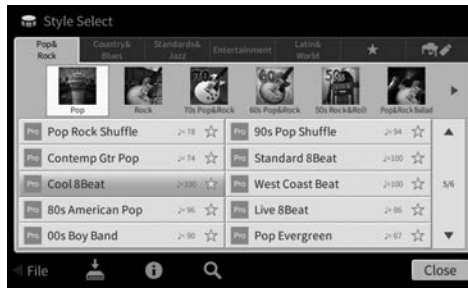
Style Select

Pop& Rock | Country& Blues | Standards& Jazz | Entertainment | Latin& World | ★

Pop | Rock | 70s Pop&Rock | 60s Pop&Rock | 50s Rock&Roll | Pop&Rock Ballad

| | | | |
|---|---|---|---|
| Pro Pop Rock Shuffle | ♩=78 ☆ | Pro 90s Pop Shuffle | ♩=94 ☆ |
| Pro Contemp Gtr Pop | ♩=74 ☆ | Pro Standard 8Beat | ♩=100 ☆ |
| Pro Cool 8Beat | ♩=100 ☆ | Pro West Coast Beat | ♩=100 ☆ |
| Pro 80s American Pop | ♩=96 ☆ | Pro Live 8Beat | ♩=86 ☆ |
| Pro 00s Boy Band | ♩=90 ☆ | Pro Pop Evergreen | ♩=67 ☆ |

5/6

File

Close